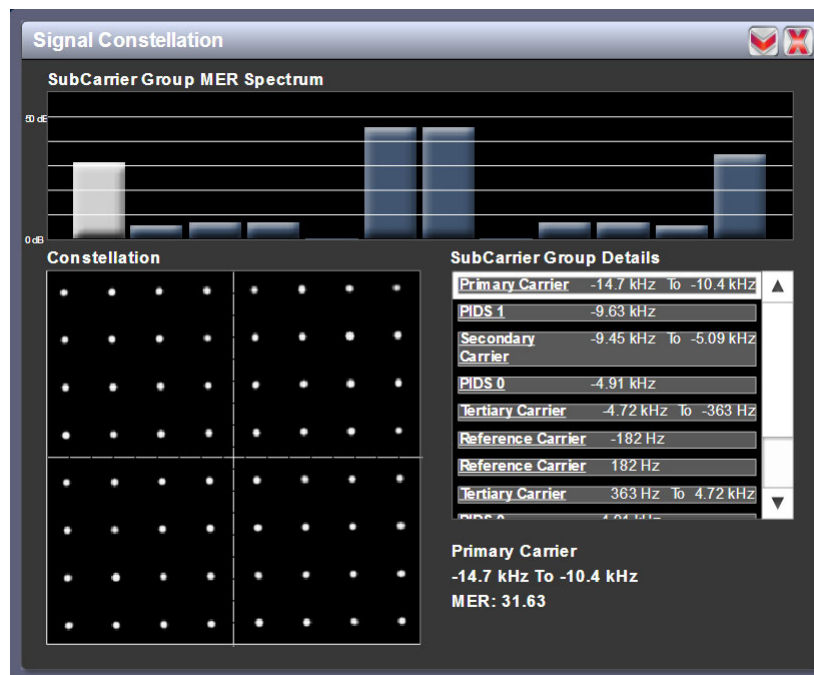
Signal Constellation

SubCarrier Group MER Spectrum

50 dB

0 dB

Constellation

SubCarrier Group Details

| | |
|---|---|
| Primary Carrier | -14.7 kHz To -10.4 kHz |
| PIDS 1 | -9.63 kHz |
| Secondary Carrier | -9.45 kHz To -5.09 kHz |
| PIDS 0 | -4.91 kHz |
| Tertiary Carrier | -4.72 kHz To -363 Hz |
| Reference Carrier | -182 Hz |
| Reference Carrier | 182 Hz |
| Tertiary Carrier | 363 Hz To 4.72 kHz |
| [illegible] | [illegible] |

Primary Carrier
-14.7 kHz To -10.4 kHz
MER: 31.63